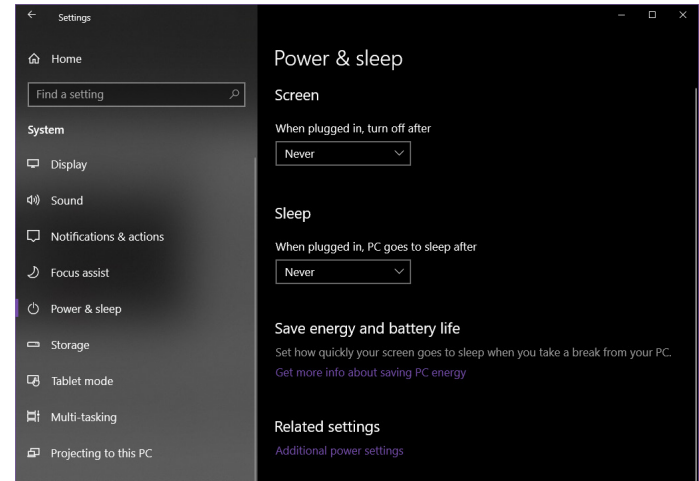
Settings

Home

Find a setting

System

Display

Sound

Notifications & actions

Focus assist

Power & sleep

Storage

Tablet mode

Multi-tasking

Projecting to this PC

Power & sleep

Screen

When plugged in, turn off after

Never

Sleep

When plugged in, PC goes to sleep after

Never

Save energy and battery life

Set how quickly your screen goes to sleep when you take a break from your PC.

Get more info about saving PC energy

Related settings

Additional power settings